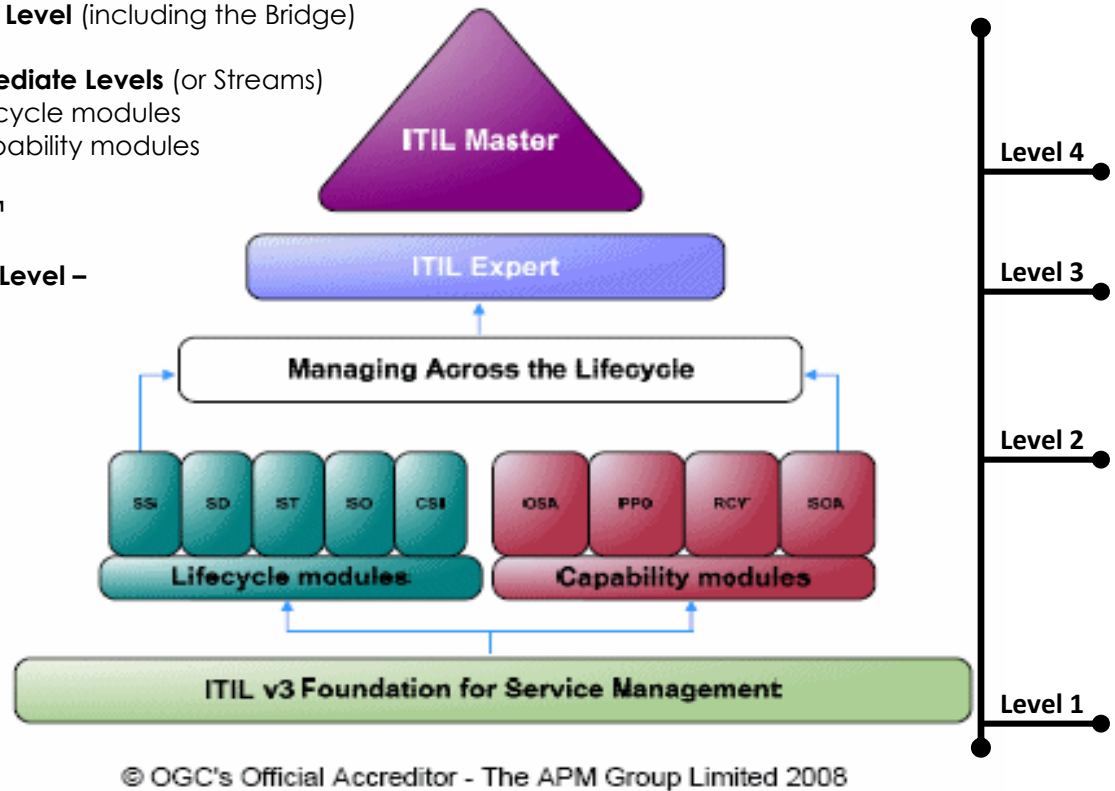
Level (including the Bridge)

ediate Levels (or Streams)
cycle modules
pability modules

n

Level –

ITIL Master

ITIL Expert

Managing Across the Lifecycle

SS

SD

ST

SO

CSI

OSA

PPO

RCV

SOA

Lifecycle modules

Capability modules

ITIL v3 Foundation for Service Management

Level 4

Level 3

Level 2

Level 1

© OGC's Official Accreditor - The APM Group Limited 2008